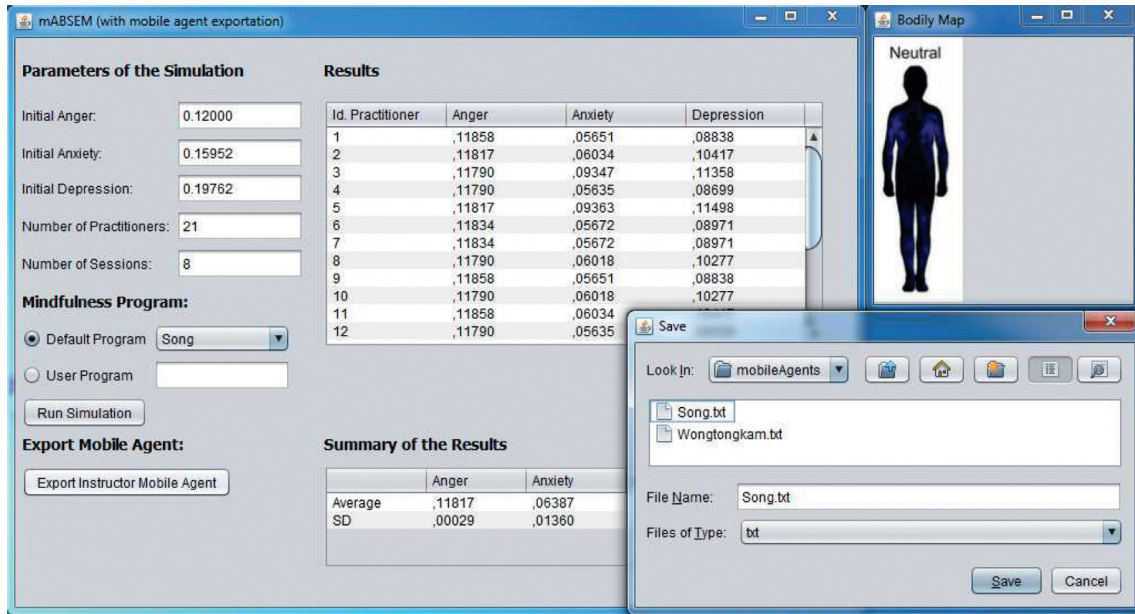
mABSEM (with mobile agent exportation)

Parameters of the Simulation

Initial Anger: 0.12000

Initial Anxiety: 0.15952

Initial Depression: 0.19762

Number of Practitioners: 21

Number of Sessions: 8

Mindfulness Program:

Default Program Song

User Program

Run Simulation

Export Mobile Agent:

Export Instructor Mobile Agent

Results

| Id. Practitioner | Anger | Anxiety | Depression |
|---|---|---|---|
| 1 | ,11858 | ,05651 | ,08838 |
| 2 | ,11817 | ,06034 | ,10417 |
| 3 | ,11790 | ,09347 | ,11358 |
| 4 | ,11790 | ,05635 | ,08699 |
| 5 | ,11817 | ,09363 | ,11498 |
| 6 | ,11834 | ,05672 | ,08971 |
| 7 | ,11834 | ,05672 | ,08971 |
| 8 | ,11790 | ,06018 | ,10277 |
| 9 | ,11858 | ,05651 | ,08838 |
| 10 | ,11790 | ,06018 | ,10277 |
| 11 | ,11858 | ,06034 | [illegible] |
| 12 | ,11790 | ,05635 | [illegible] |

Summary of the Results

| | Anger | Anxiety |
|---|---|---|
| Average | ,11817 | ,06387 |
| SD | ,00029 | ,01360 |

Bodily Map

Neutral

Save

Look In: mobileAgents

Song.txt
Wongtongkam.txt

File Name: Song.txt

Files of Type: txt

Save Cancel